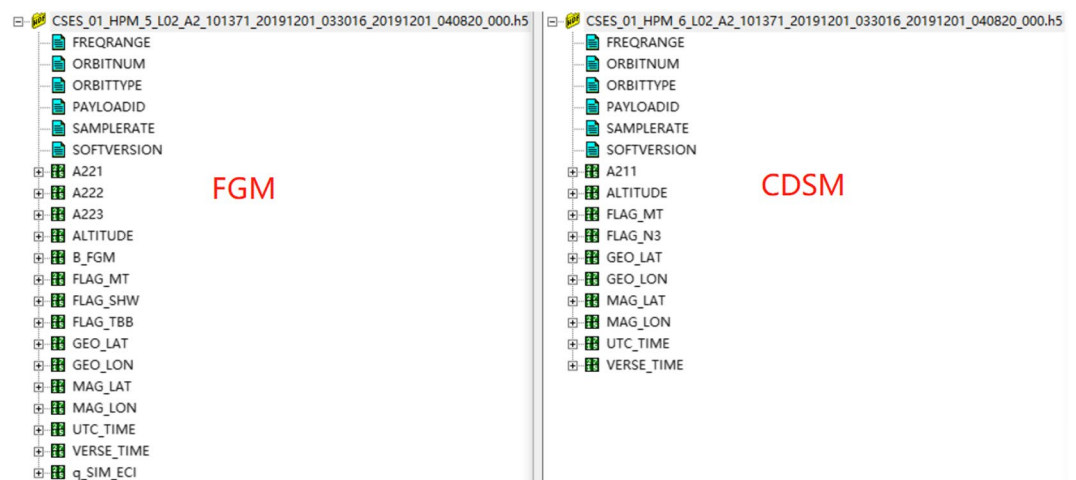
CSES_01_HPM_5_L02_A2_101371_20191201_033016_20191201_040820_000.h5
FREQRANGE
ORBITNUM
ORBITTYPE
PAYLOADID
SAMPLERATE
SOFTVERSION
A221
A222
A223
ALTITUDE
B_FGM
FLAG_MT
FLAG_SHW
FLAG_TBB
GEO_LAT
GEO_LON
MAG_LAT
MAG_LON
UTC_TIME
VERSE_TIME
q_SIM_ECI

FGM

CSES_01_HPM_6_L02_A2_101371_20191201_033016_20191201_040820_000.h5
FREQRANGE
ORBITNUM
ORBITTYPE
PAYLOADID
SAMPLERATE
SOFTVERSION
A211
ALTITUDE
FLAG_MT
FLAG_N3
GEO_LAT
GEO_LON
MAG_LAT
MAG_LON
UTC_TIME
VERSE_TIME

CDSM